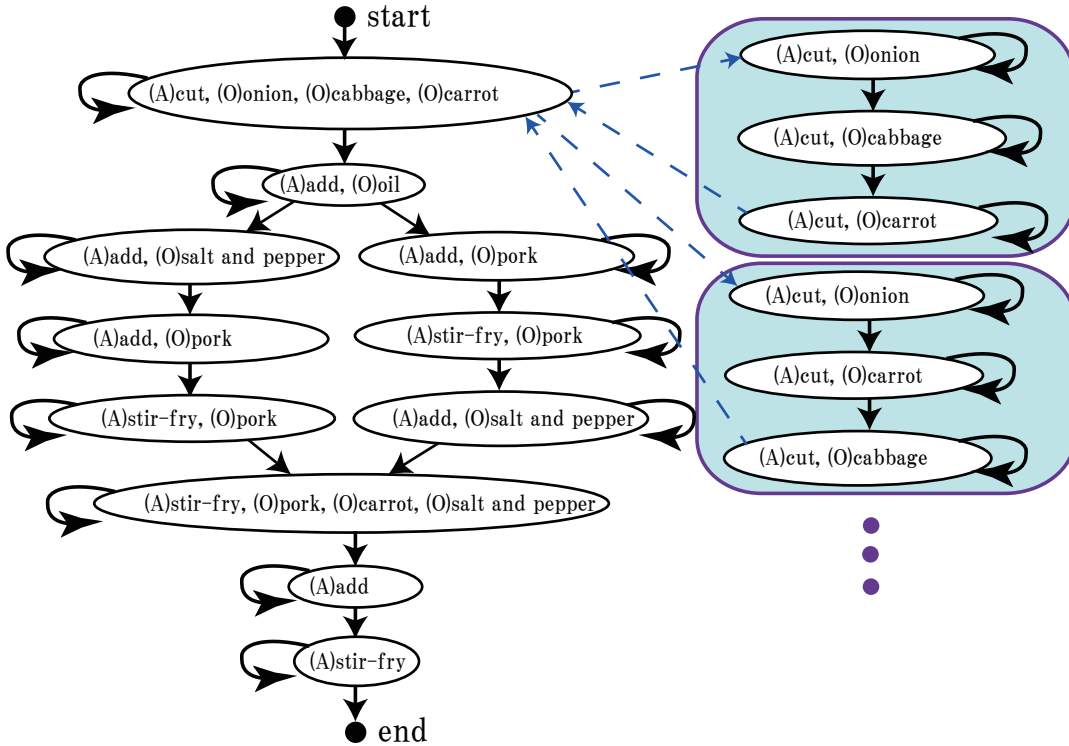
start

(A)cut, (O)onion, (O)cabbage, (O)carrot

(A)add, (O)oil

(A)add, (O)salt and pepper

(A)add, (O)pork

(A)add, (O)pork

(A)stir-fry, (O)pork

(A)stir-fry, (O)pork

(A)add, (O)salt and pepper

(A)stir-fry, (O)pork, (O)carrot, (O)salt and pepper

(A)add

(A)stir-fry

end

(A)cut, (O)onion

(A)cut, (O)cabbage

(A)cut, (O)carrot

(A)cut, (O)onion

(A)cut, (O)carrot

(A)cut, (O)cabbage